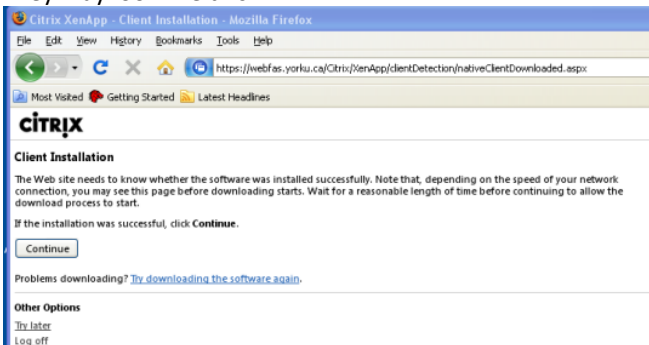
Citrix XenApp - Client Installation - Mozilla Firefox

File Edit View History Bookmarks Tools Help

https://webfas.yorku.ca/Citrix/XenApp/clientDetection/nativeClientDownloaded.aspx

Most Visited Getting Started Latest Headlines

CiTRiX

Client Installation

The Web site needs to know whether the software was installed successfully. Note that, depending on the speed of your network connection, you may see this page before downloading starts. Wait for a reasonable length of time before continuing to allow the download process to start.

If the installation was successful, click Continue.

Continue

Problems downloading? Try downloading the software again.

Other Options

Try later

Log off